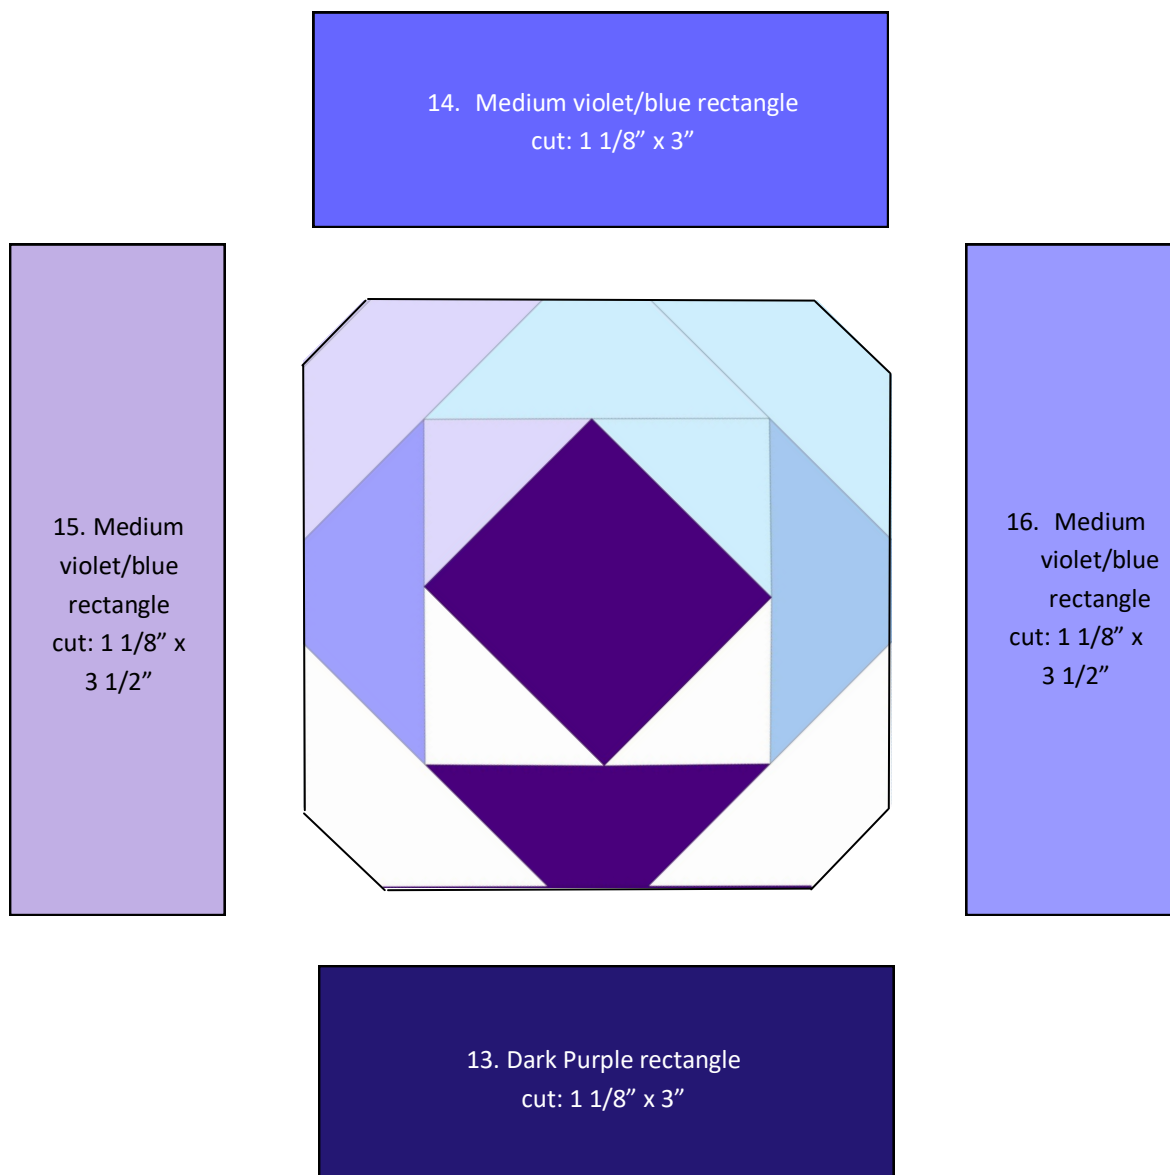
14. Medium violet/blue rectangle
cut: 1 1/8” x 3”

15. Medium violet/blue rectangle cut: 1 1/8” x 3 1/2”

16. Medium violet/blue rectangle cut: 1 1/8” x 3 1/2”

13. Dark Purple rectangle
cut: 1 1/8” x 3”